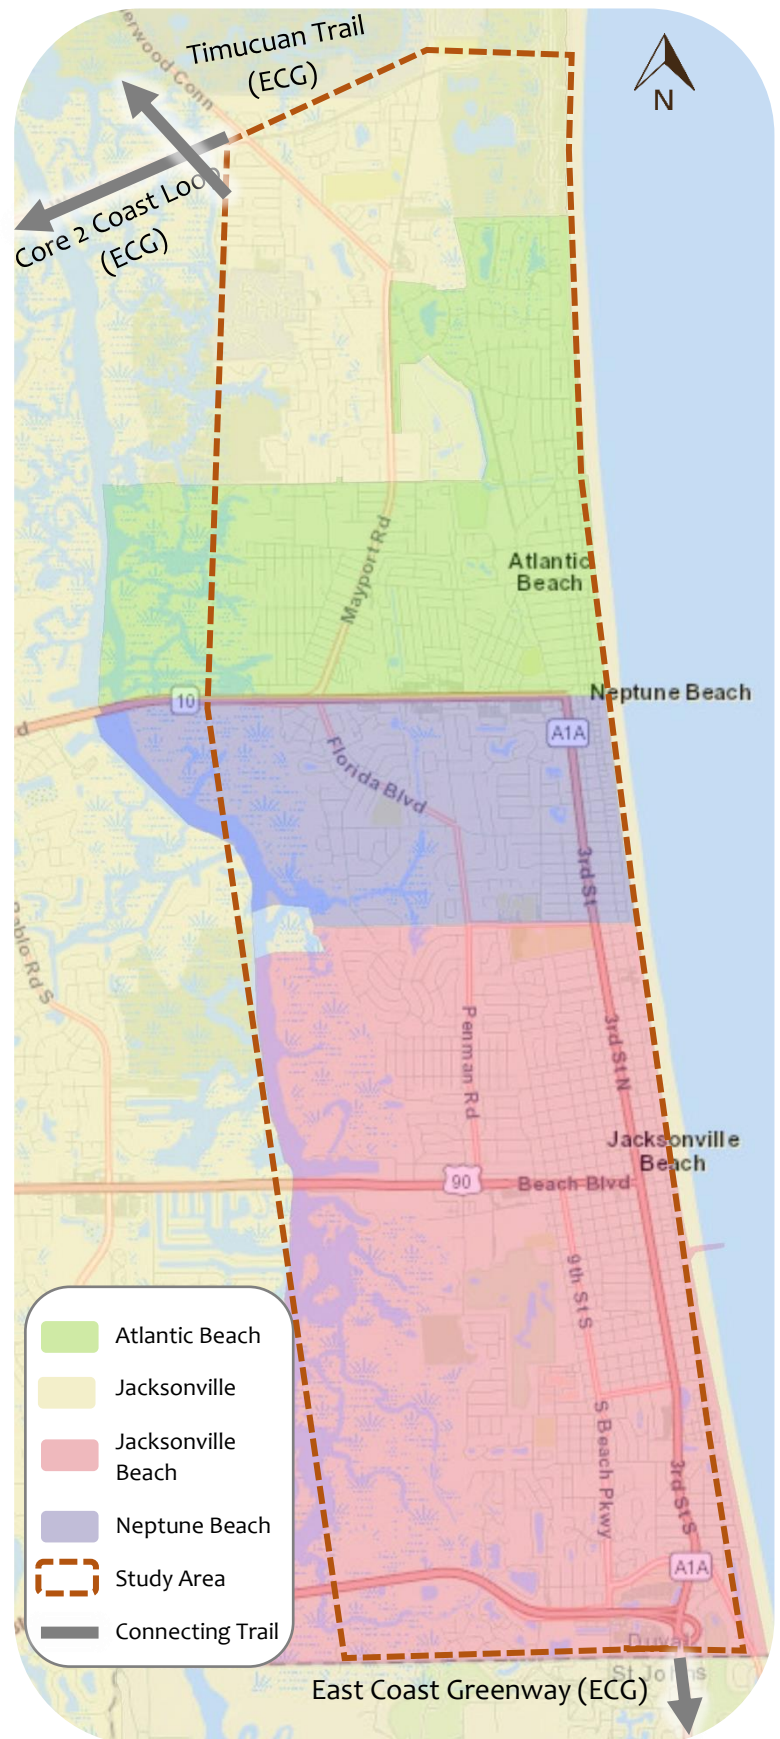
Timucuan Trail (ECG)

erwood Conn

N

Core 2 Coast Loop (ECG)

Mayport Rd

Atlantic Beach

Neptune Beach

10

A1A

Florida Blvd

3rd St

Pablo Rd S

Penman Rd

3rd St N

Jacksonville Beach

90

Beach Blvd

9th St S

S Beach Pkwy

3rd St S

A1A

Duval

St Johns

Atlantic Beach

Jacksonville

Jacksonville Beach

Neptune Beach

Study Area

Connecting Trail

East Coast Greenway (ECG)